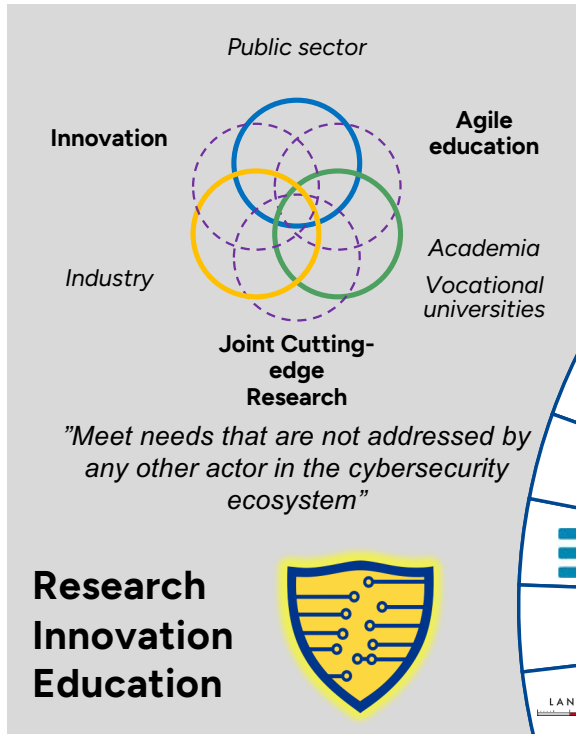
Public sector

Innovation

Agile education

Industry

Academia

Vocational universities

Joint Cutting-edge Research

”Meet needs that are not addressed by any other actor in the cybersecurity ecosystem”

Research
Innovation
Education

LAN